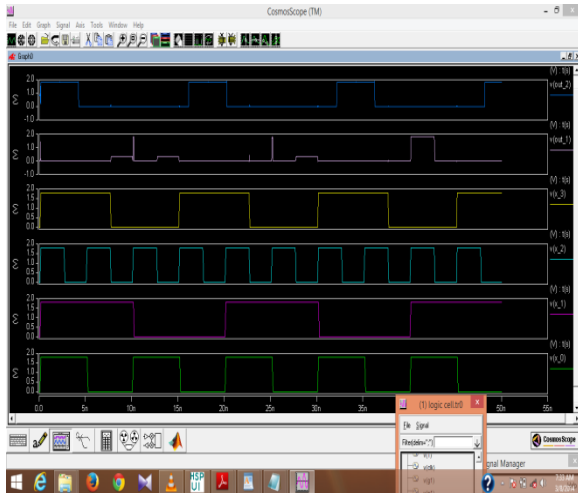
CosmosScope (TM)

File Edit Graph Signal Axis Tools Window Help

Graph0

(V) : t(s)
v(out_2)
2.0
1.0
0.0
-1.0
(V)

(V) : t(s)
v(out_1)
2.0
1.0
0.0
-1.0
(V)

(V) : t(s)
v(x_3)
2.0
1.5
1.0
0.5
0.0
(V)

(V) : t(s)
v(x_2)
2.0
1.5
1.0
0.5
0.0
(V)

(V) : t(s)
v(x_1)
2.0
1.5
1.0
0.5
0.0
(V)

(V) : t(s)
v(x_0)
2.0
1.5
1.0
0.5
0.0
(V)

0.0 5n 10n 15n 20n 25n 30n 35n 40n 45n 50n 55n

(1) logic cell.tr0

File Signal

Filter(delim=" ")

v(i)
v(xB)
v(xf)

CosmosScope

nal Manager

7:28 AM
8/6/2015